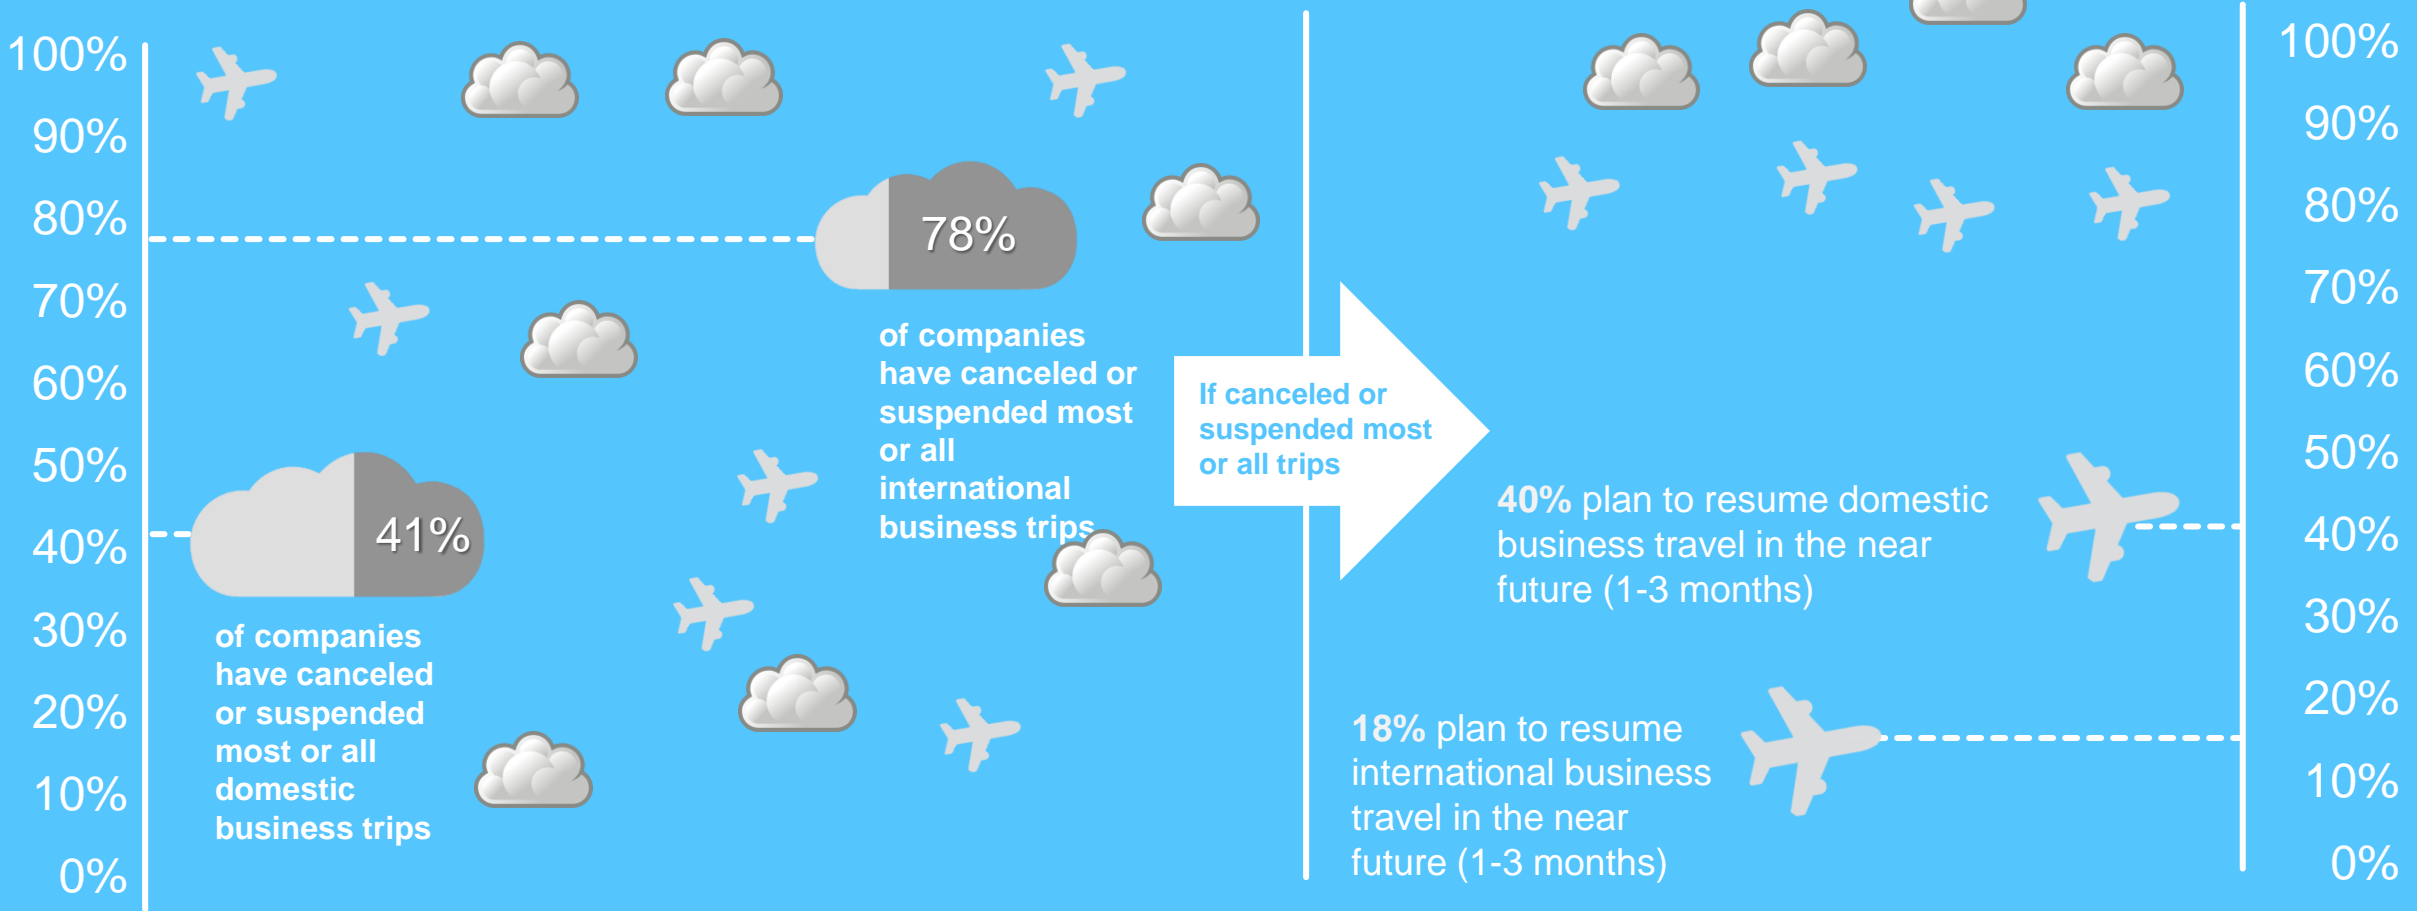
100%
90%
80%
70%
60%
50%
40%
30%
20%
10%
0%

78%

of companies have canceled or suspended most or all international business trips

41%

of companies have canceled or suspended most or all domestic business trips

If canceled or suspended most or all trips

40% plan to resume domestic business travel in the near future (1-3 months)

18% plan to resume international business travel in the near future (1-3 months)

100%
90%
80%
70%
60%
50%
40%
30%
20%
10%
0%